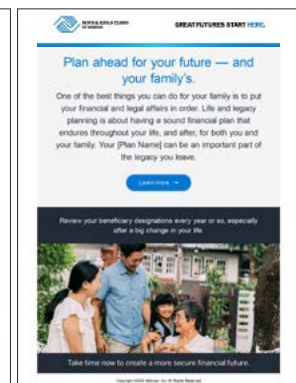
BOYS & GIRLS CLUBS OF AMERICA

GREAT FUTURES START HERE.

Plan ahead for your future — and your family's.

One of the best things you can do for your family is to put your financial and legal affairs in order. Life and legacy planning is about having a sound financial plan that endures throughout your life, and after, for both you and your family. Your [Plan Name] can be an important part of the legacy you leave.

Learn more →

Review your beneficiary designations every year or so, especially after a big change in your life.

Take time now to create a more secure financial future.

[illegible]